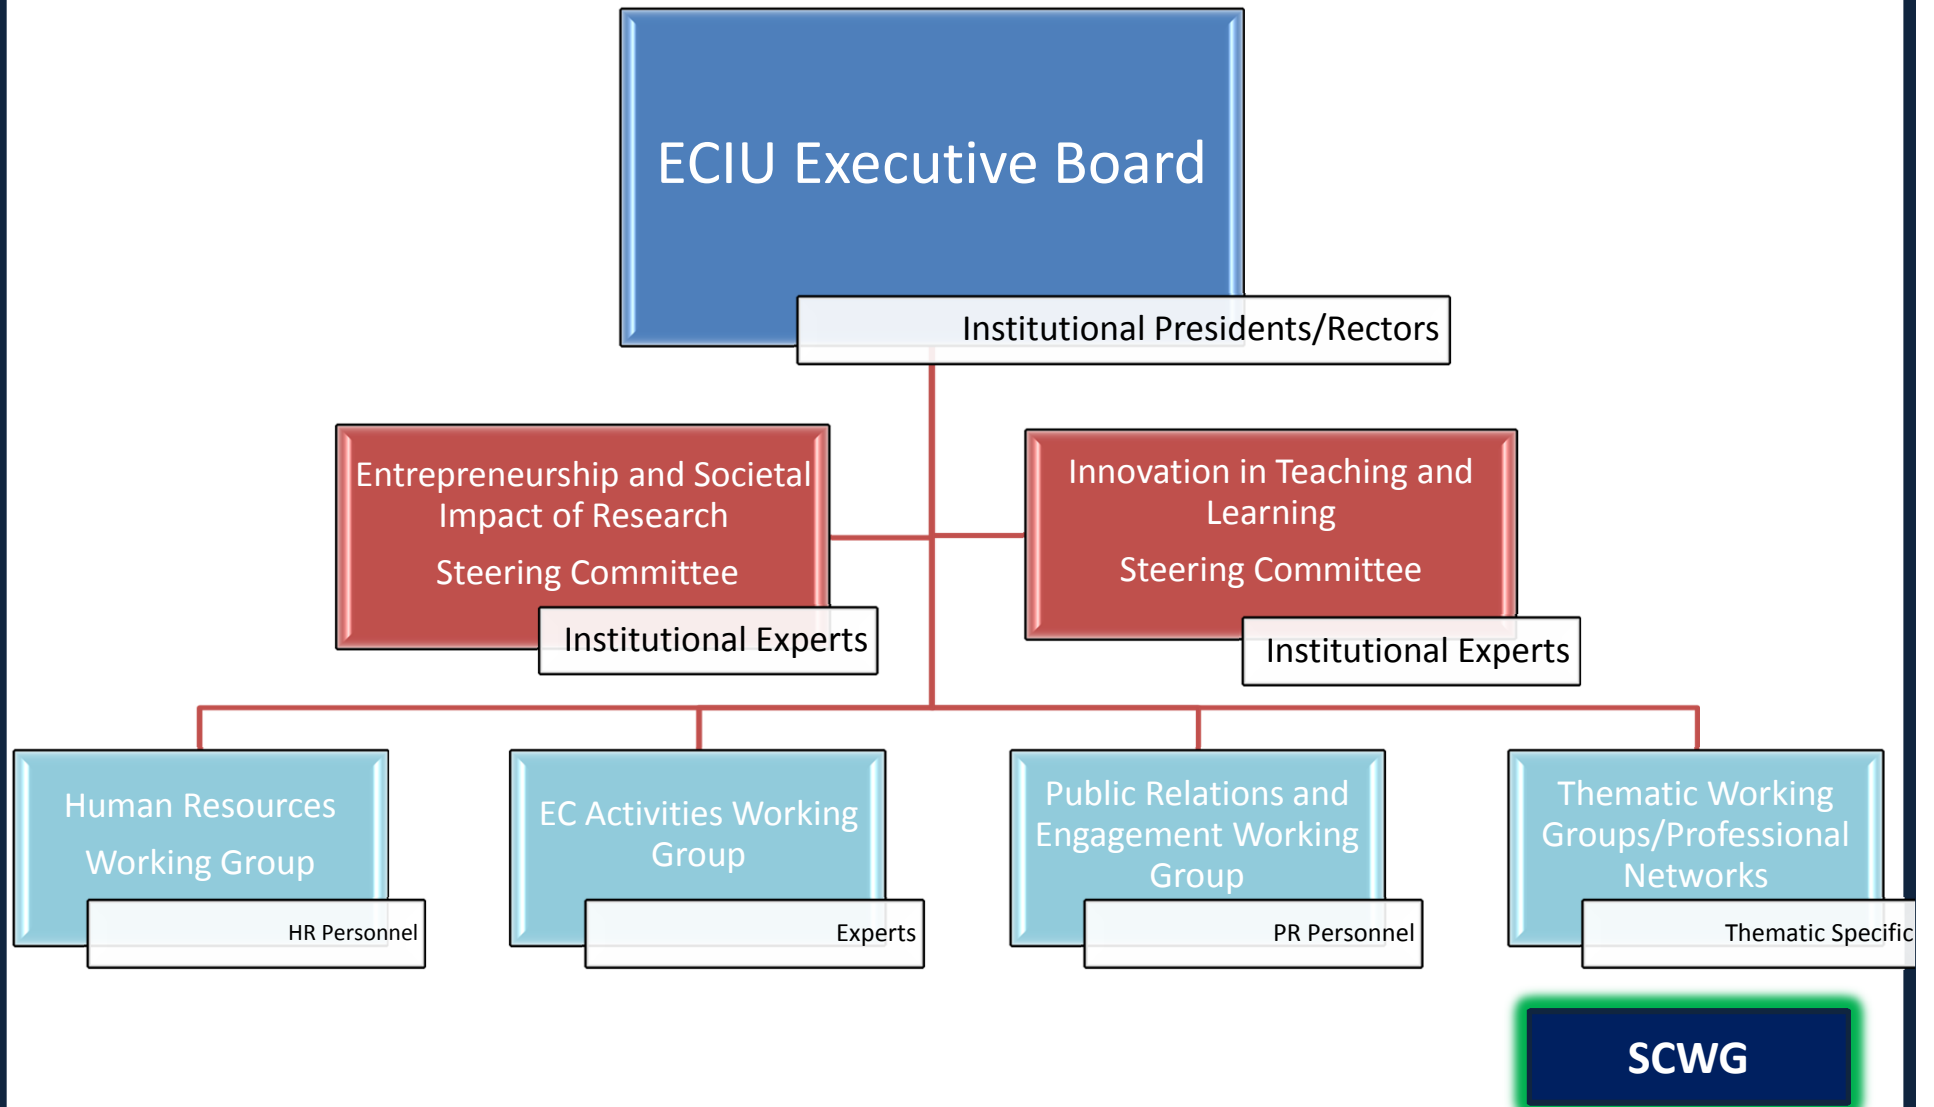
ECIU Executive Board

Institutional Presidents/Rectors

Entrepreneurship and Societal Impact of Research

Steering Committee

Institutional Experts

Innovation in Teaching and Learning

Steering Committee

Institutional Experts

Human Resources Working Group

HR Personnel

EC Activities Working Group

Experts

Public Relations and Engagement Working Group

PR Personnel

Thematic Working Groups/Professional Networks

Thematic Specific

SCWG